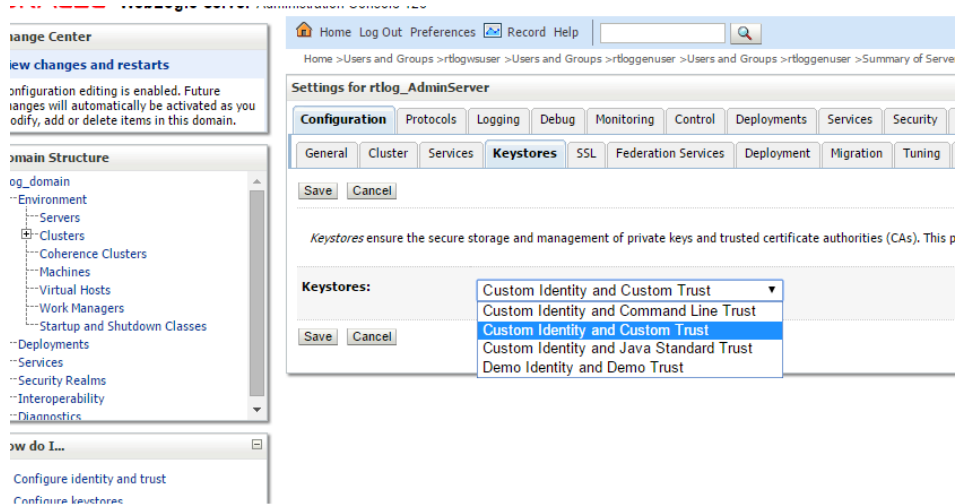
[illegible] WebLogic Server Administration Console 12c

ange Center

iew changes and restarts

onfiguration editing is enabled. Future hanges will automatically be activated as you odify, add or delete items in this domain.

omain Structure

log_domain
Environment
Servers
Clusters
Coherence Clusters
Machines
Virtual Hosts
Work Managers
Startup and Shutdown Classes
Deployments
Services
Security Realms
Interoperability
Diagnostics

ow do I...

Configure identity and trust
Configure keystores

Home Log Out Preferences Record Help

Home >Users and Groups >rtlogwsuser >Users and Groups >rtloggenuser >Users and Groups >rtloggenuser >Summary of Serve

Settings for rtlog_AdminServer

Configuration | Protocols | Logging | Debug | Monitoring | Control | Deployments | Services | Security

General | Cluster | Services | Keystores | SSL | Federation Services | Deployment | Migration | Tuning

Save Cancel

Keystores ensure the secure storage and management of private keys and trusted certificate authorities (CAs). This p

Keystores:

Custom Identity and Custom Trust
Custom Identity and Command Line Trust
Custom Identity and Custom Trust
Custom Identity and Java Standard Trust
Demo Identity and Demo Trust

Save Cancel